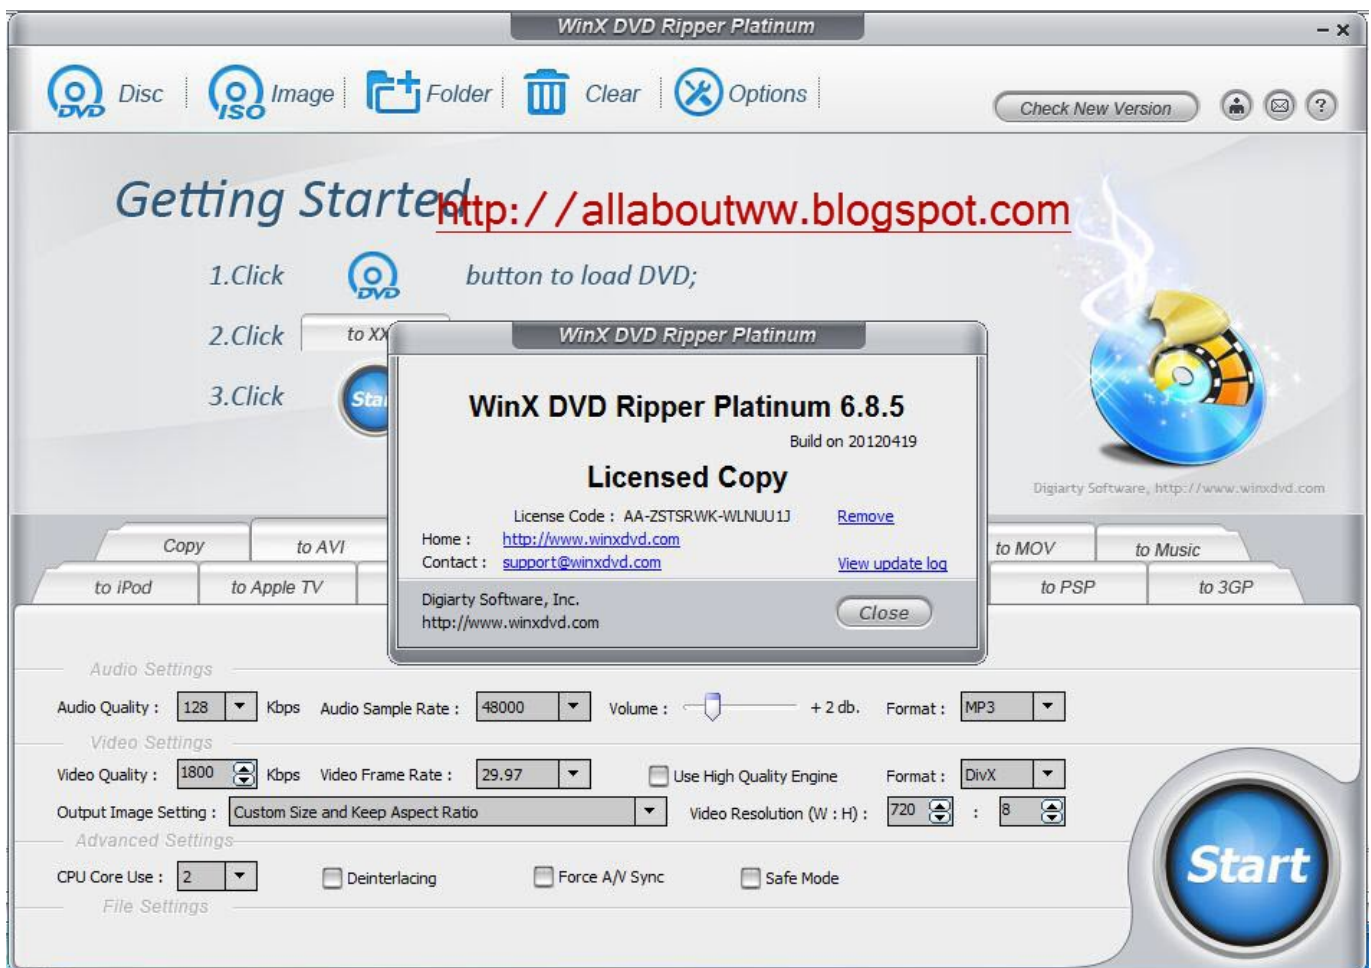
WinX DVD Ripper Platinum

– ×

Disc Image Folder Clear Options

Check New Version

Getting Started http://allaboutww.blogspot.com

1.Click button to load DVD;

2.Click to XX

3.Click Sta

Digiarty Software, http://www.winxdvd.com

WinX DVD Ripper Platinum

WinX DVD Ripper Platinum 6.8.5

Build on 20120419

Licensed Copy

License Code : AA-ZSTSRWK-WLNUU1J Remove

Home : http://www.winxdvd.com

Contact : support@winxdvd.com View update log

Digiarty Software, Inc.
http://www.winxdvd.com

Close

Copy | to AVI | to MOV | to Music

to iPod | to Apple TV | to PSP | to 3GP

Audio Settings

Audio Quality : 128 Kbps Audio Sample Rate : 48000 Volume : + 2 db. Format : MP3

Video Settings

Video Quality : 1800 Kbps Video Frame Rate : 29.97 Use High Quality Engine Format : DivX

Output Image Setting : Custom Size and Keep Aspect Ratio Video Resolution (W : H) : 720 : 8

Advanced Settings

CPU Core Use : 2 Deinterlacing Force A/V Sync Safe Mode

File Settings

Start